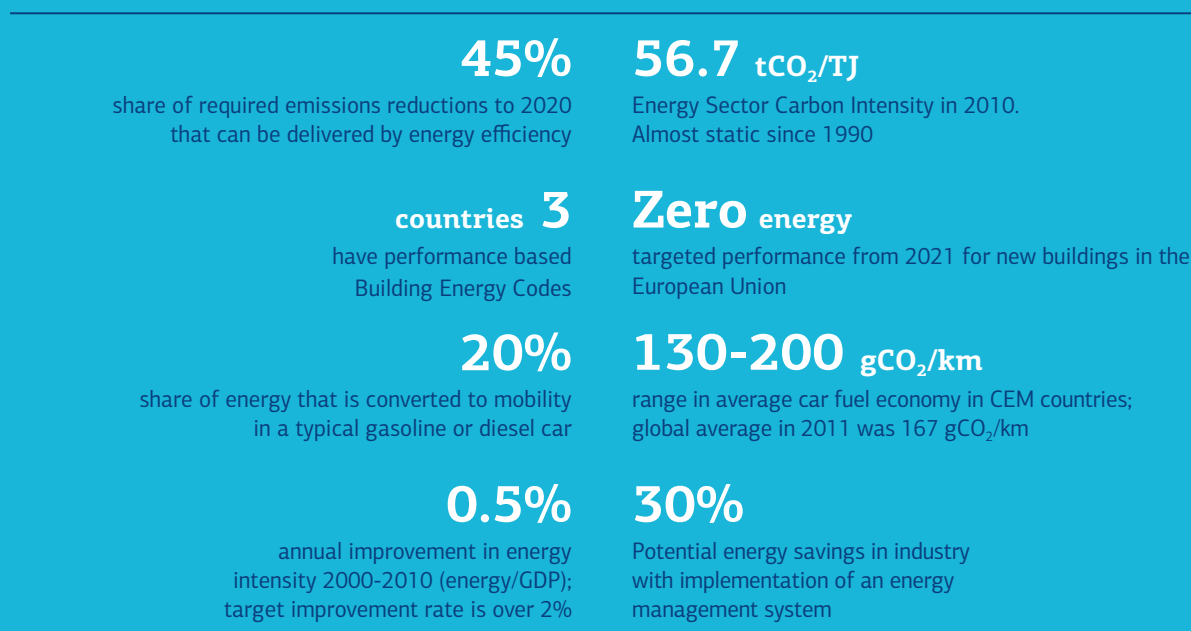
45%
share of required emissions reductions to 2020 that can be delivered by energy efficiency

56.7 $tCO_2$/TJ
Energy Sector Carbon Intensity in 2010. Almost static since 1990

countries 3
have performance based Building Energy Codes

Zero energy
targeted performance from 2021 for new buildings in the European Union

20%
share of energy that is converted to mobility in a typical gasoline or diesel car

130-200 $gCO_2$/km
range in average car fuel economy in CEM countries; global average in 2011 was 167 $gCO_2$/km

0.5%
annual improvement in energy intensity 2000-2010 (energy/GDP); target improvement rate is over 2%

30%
Potential energy savings in industry with implementation of an energy management system